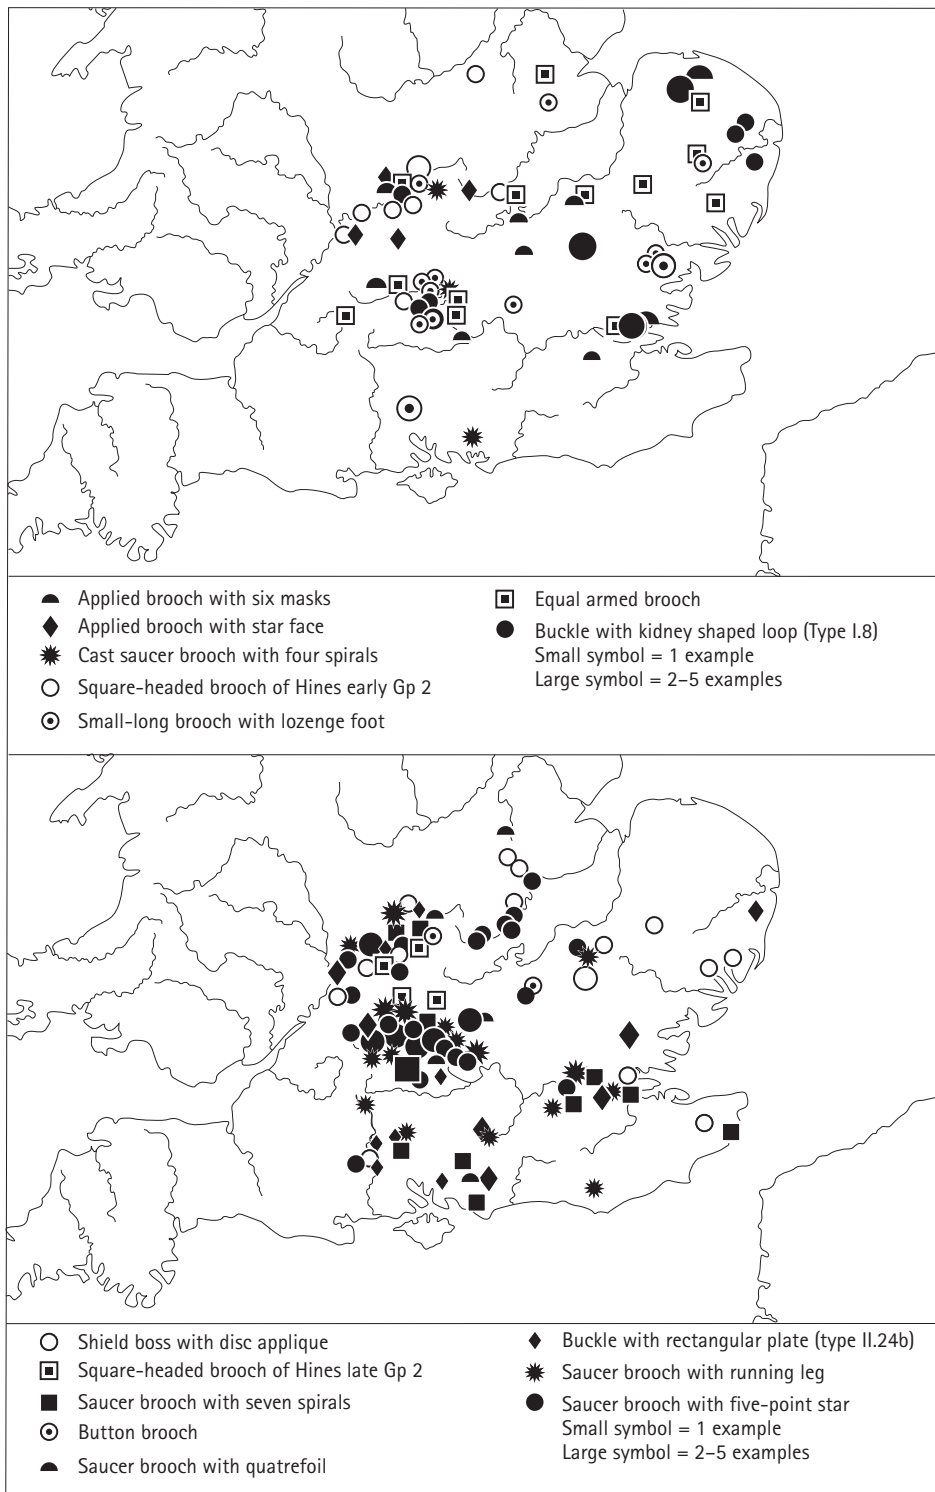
Applied brooch with six masks
Applied brooch with star face
Cast saucer brooch with four spirals
Square-headed brooch of Hines early Gp 2
Small-long brooch with lozenge foot

Equal armed brooch
Buckle with kidney shaped loop (Type I.8)
Small symbol = 1 example
Large symbol = 2–5 examples

Shield boss with disc applique
Square-headed brooch of Hines late Gp 2
Saucer brooch with seven spirals
Button brooch
Saucer brooch with quatrefoil

Buckle with rectangular plate (type II.24b)
Saucer brooch with running leg
Saucer brooch with five-point star
Small symbol = 1 example
Large symbol = 2–5 examples